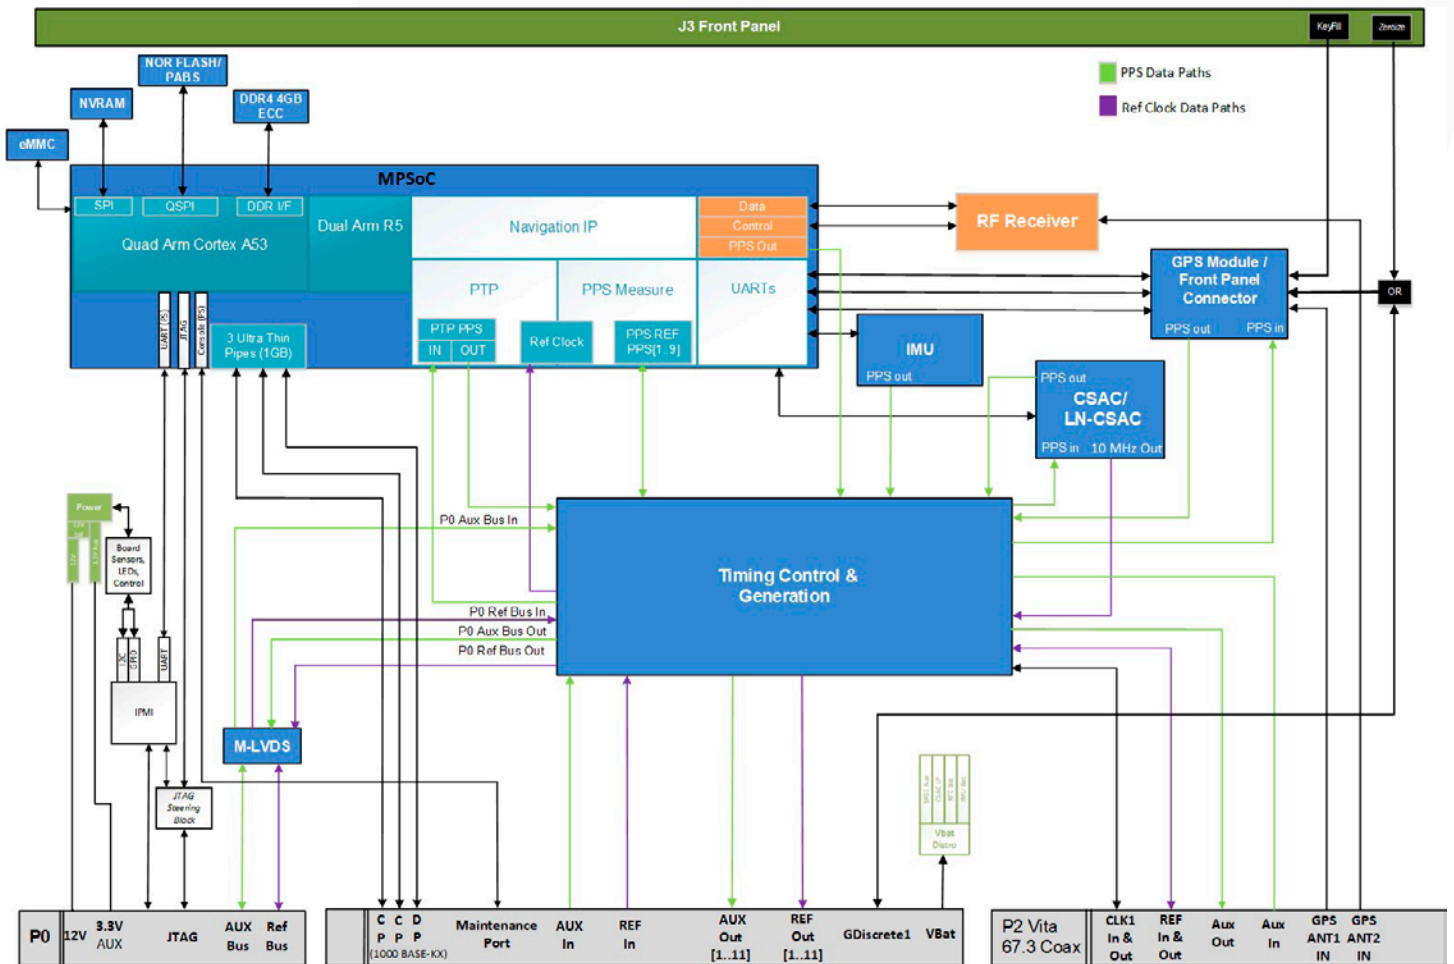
J3 Front Panel

KeyFill

Zeroize

PPS Data Paths

Ref Clock Data Paths

NOR FLASH/ PABS

NVRAM

DDR4 4GB ECC

eMMC

MPSoC

SPI

QSPI

DDR I/F

Quad Arm Cortex A53

Dual Arm R5

Navigation IP

Data

Control

PPS Out

RF Receiver

GPS Module / Front Panel Connector

PPS out

PPS in

OR

PTP

PPS Measure

UARTs

PTP PPS

IN

OUT

Ref Clock

PPS REF PPS[1..9]

UART (PS)

JTAG

Console (PS)

3 Ultra Thin Pipes (1GB)

IMU

PPS out

PPS out

CSAC/ LN-CSAC

PPS in

10 MHz Out

Power

Board Sensors, LEDs, Control

P0 Aux Bus In

Timing Control & Generation

P0 Ref Bus In

P0 Aux Bus Out

P0 Ref Bus Out

I2C

GPIO

UART

IPMI

JTAG Steering Block

M-LVDS

Vbat Distro

P0

12V

3.3V AUX

JTAG

AUX Bus

Ref Bus

C P

C P

D P

(1000 BASE-KX)

Maintenance Port

AUX In

REF In

AUX Out [1..11]

REF Out [1..11]

GDiscrete1

VBat

P2 Vita 67.3 Coax

CLK1 In & Out

REF In & Out

Aux Out

Aux In

GPS ANT1 IN

GPS ANT2 IN